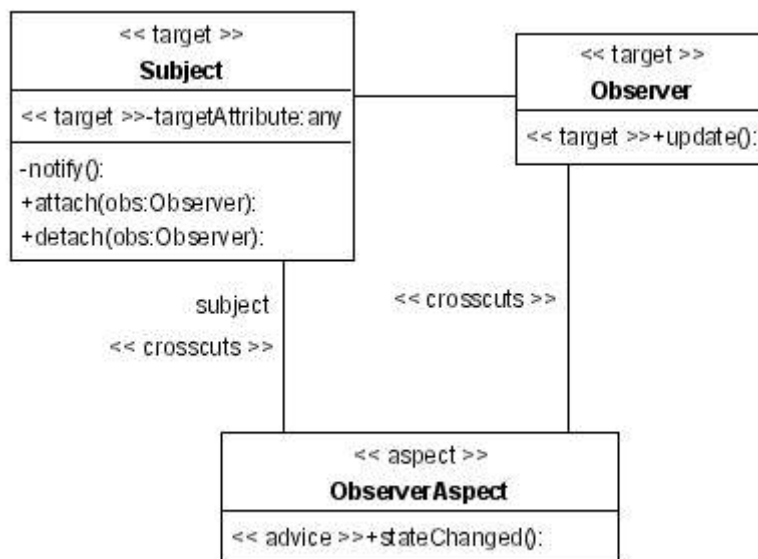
<< target >>
Subject

<< target >>-targetAttribute: any

-notify():
+attach(obs:Observer):
+detach(obs:Observer):

<< target >>
Observer

<< target >>+update():

subject
<< crosscuts >>

<< crosscuts >>

<< aspect >>
ObserverAspect

<< advice >>+stateChanged():